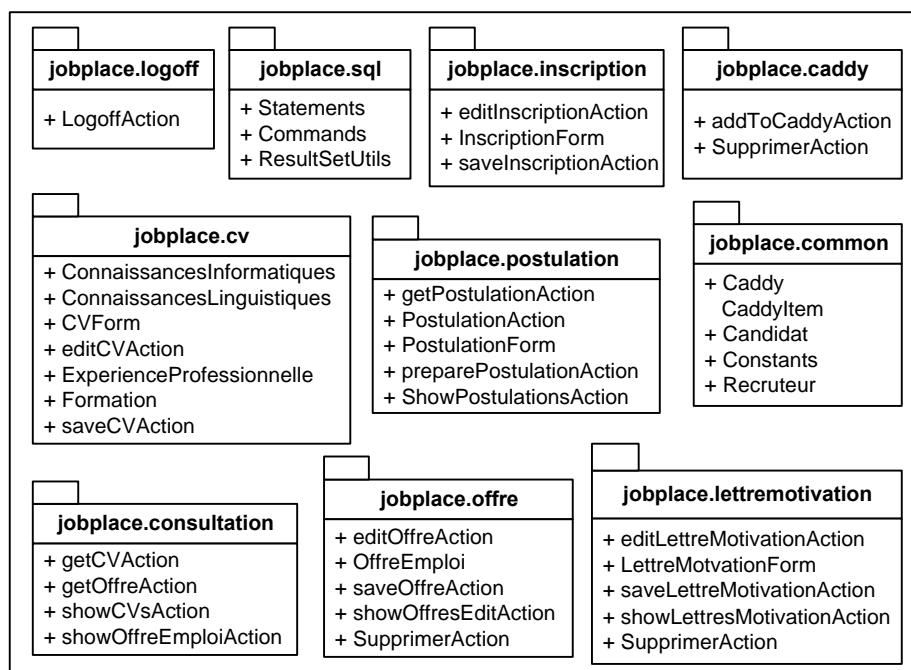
jobplace.logoff

+ LogoffAction

jobplace.sql

+ Statements
+ Commands
+ ResultSetUtils

jobplace.inscription

+ editInscriptionAction
+ InscriptionForm
+ saveInscriptionAction

jobplace.caddy

+ addToCaddyAction
+ SupprimerAction

jobplace.cv

+ ConnaissancesInformatiques
+ ConnaissancesLinguistiques
+ CVForm
+ editCVAction
+ ExperienceProfessionnelle
+ Formation
+ saveCVAction

jobplace.postulation

+ getPostulationAction
+ PostulationAction
+ PostulationForm
+ preparePostulationAction
+ ShowPostulationsAction

jobplace.common

+ Caddy
CaddyItem
+ Candidat
+ Constants
+ Recruteur

jobplace.consultation

+ getCVAction
+ getOffreAction
+ showCVsAction
+ showOffreEmploiAction

jobplace.offre

+ editOffreAction
+ OffreEmploi
+ saveOffreAction
+ showOffresEditAction
+ SupprimerAction

jobplace.lettremotivation

+ editLettreMotivationAction
+ LettreMotvationForm
+ saveLettreMotivationAction
+ showLettresMotivationAction
+ SupprimerAction